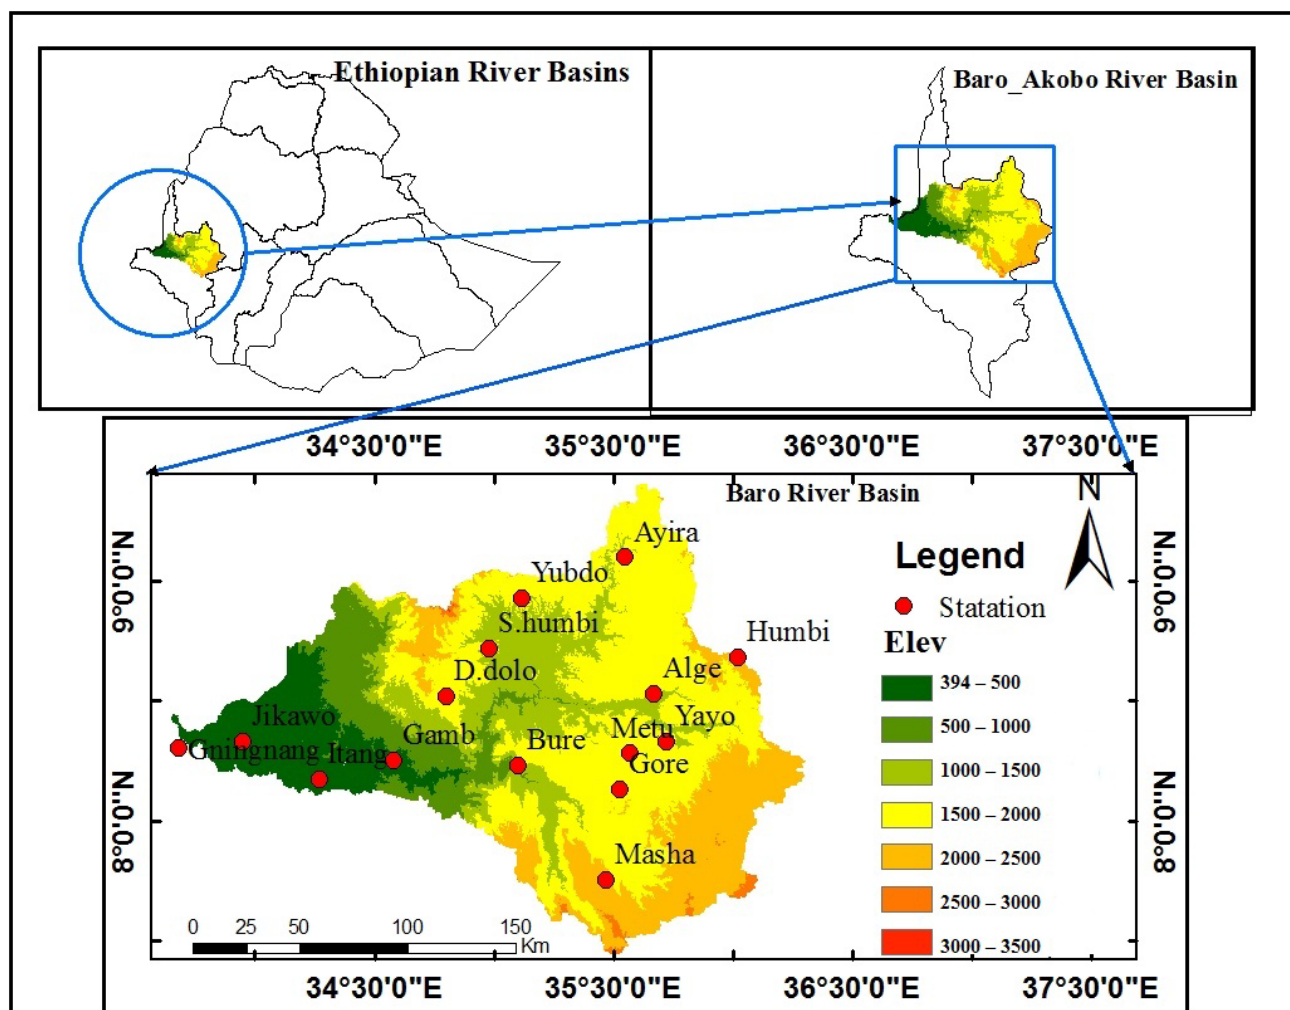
Ethiopian River Basins

Baro_Akobo River Basin

34°30'0"E 35°30'0"E 36°30'0"E 37°30'0"E

Baro River Basin

N

9°0'0"N 8°0'0"N 9°0'0"N 8°0'0"N

Ayira
Yubdo
S.humbi
D.dolo
Humbi
Alge
Yayo
Jikawo
Gningnang
Itang
Gamb
Bure
Metu
Gore
Masha

Legend
Statation
Elev
394 – 500
500 – 1000
1000 – 1500
1500 – 2000
2000 – 2500
2500 – 3000
3000 – 3500

0 25 50 100 150 Km

34°30'0"E 35°30'0"E 36°30'0"E 37°30'0"E